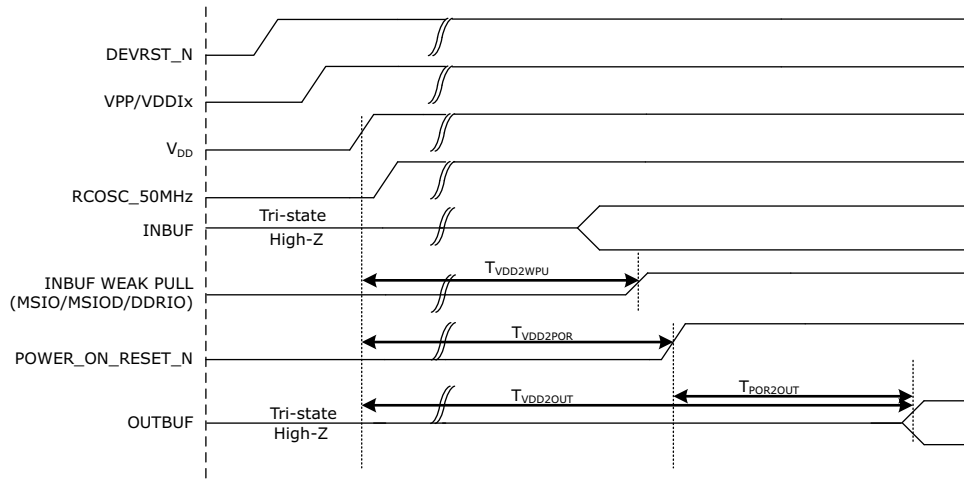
DEVRST_N

VPP/VDDIx

$V_{DD}$

RCOSC_50MHz

INBUF

Tri-state

High-Z

INBUF WEAK PULL (MSIO/MSIOD/DDRIO)

$T_{VDD2WPU}$

POWER_ON_RESET_N

$T_{VDD2POR}$

OUTBUF

Tri-state

High-Z

$T_{VDD2OUT}$

$T_{POR2OUT}$